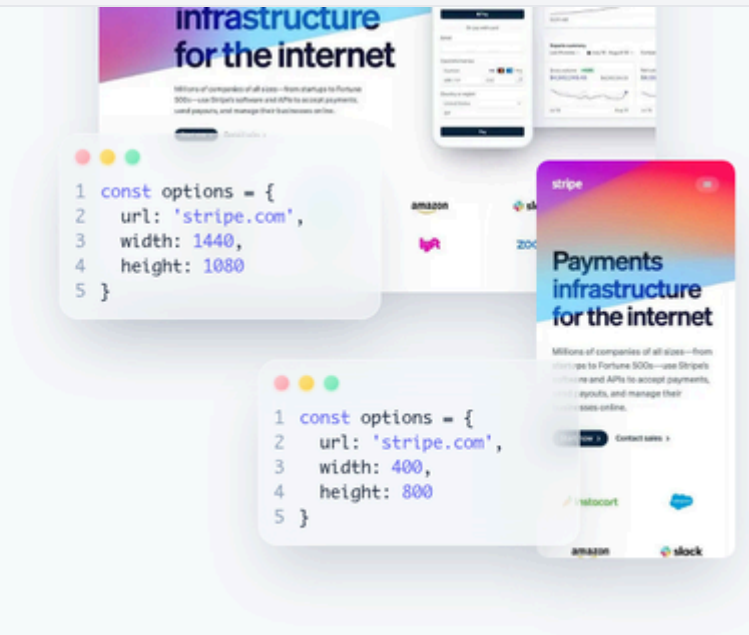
infrastructure
for the internet

Millions of companies of all sizes—from startups to Fortune 500s—use Stripe's software and APIs to accept payments, send payouts, and manage their businesses online.

1 const options = {
2   url: 'stripe.com',
3   width: 1440,
4   height: 1080
5 }

amazon
lyft
slack
zoom

stripe

Payments
infrastructure
for the internet

Millions of companies of all sizes—from startups to Fortune 500s—use Stripe's software and APIs to accept payments, send payouts, and manage their businesses online.

Contact sales >

1 const options = {
2   url: 'stripe.com',
3   width: 400,
4   height: 800
5 }

instacart
salesforce
amazon
slack